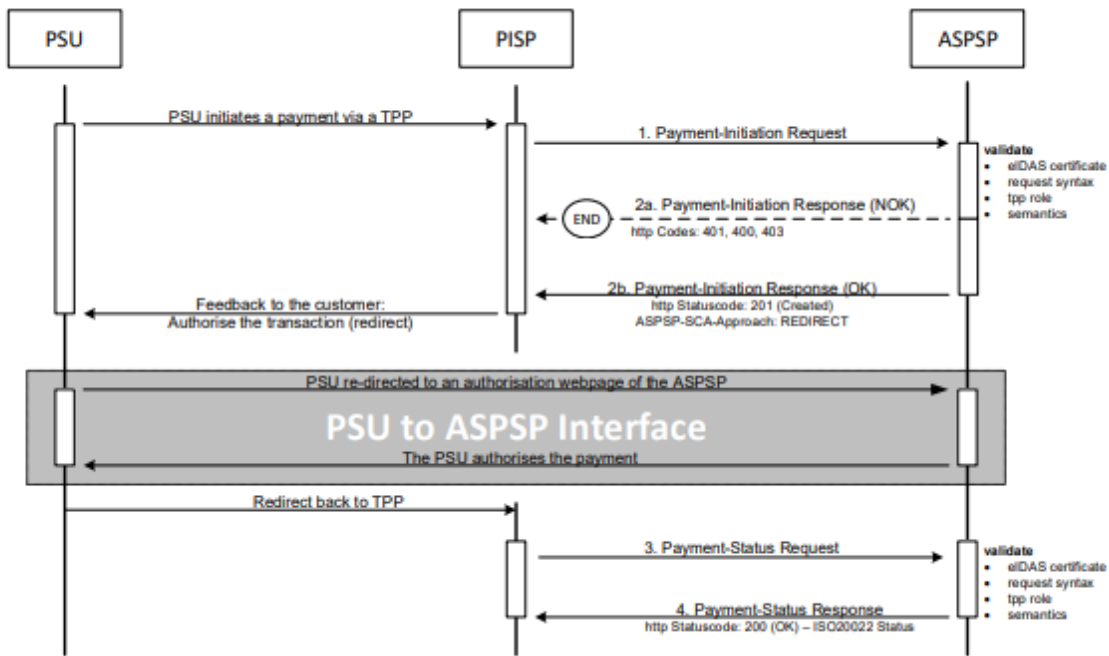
PSU

PISP

ASPSP

PSU initiates a payment via a TPP

1. Payment-Initiation Request

validate
- eIDAS certificate
- request syntax
- tpp role
- semantics

2a. Payment-Initiation Response (NOK)
http Codes: 401, 400, 403

END

2b. Payment-Initiation Response (OK)
http Statuscode: 201 (Created)
ASPSP-SCA-Approach: REDIRECT

Feedback to the customer:
Authorise the transaction (redirect)

PSU re-directed to an authorisation webpage of the ASPSP

PSU to ASPSP Interface

The PSU authorises the payment

Redirect back to TPP

3. Payment-Status Request

validate
- eIDAS certificate
- request syntax
- tpp role
- semantics

4. Payment-Status Response
http Statuscode: 200 (OK) – ISO20022 Status